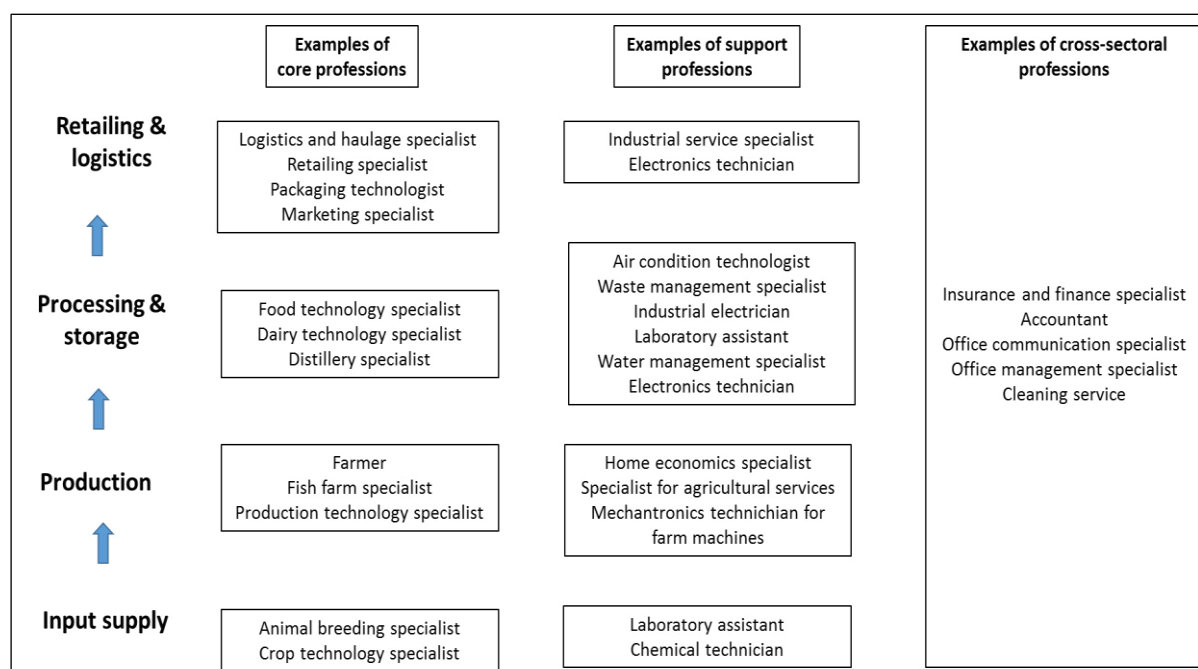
Examples of core professions

Examples of support professions

Examples of cross-sectoral professions

Retailing & logistics

Logistics and haulage specialist
Retailing specialist
Packaging technologist
Marketing specialist

Industrial service specialist
Electronics technician

Processing & storage

Food technology specialist
Dairy technology specialist
Distillery specialist

Air condition technologist
Waste management specialist
Industrial electrician
Laboratory assistant
Water management specialist
Electronics technician

Production

Farmer
Fish farm specialist
Production technology specialist

Home economics specialist
Specialist for agricultural services
Mechantronics technichian for farm machines

Input supply

Animal breeding specialist
Crop technology specialist

Laboratory assistant
Chemical technician

Insurance and finance specialist
Accountant
Office communication specialist
Office management specialist
Cleaning service